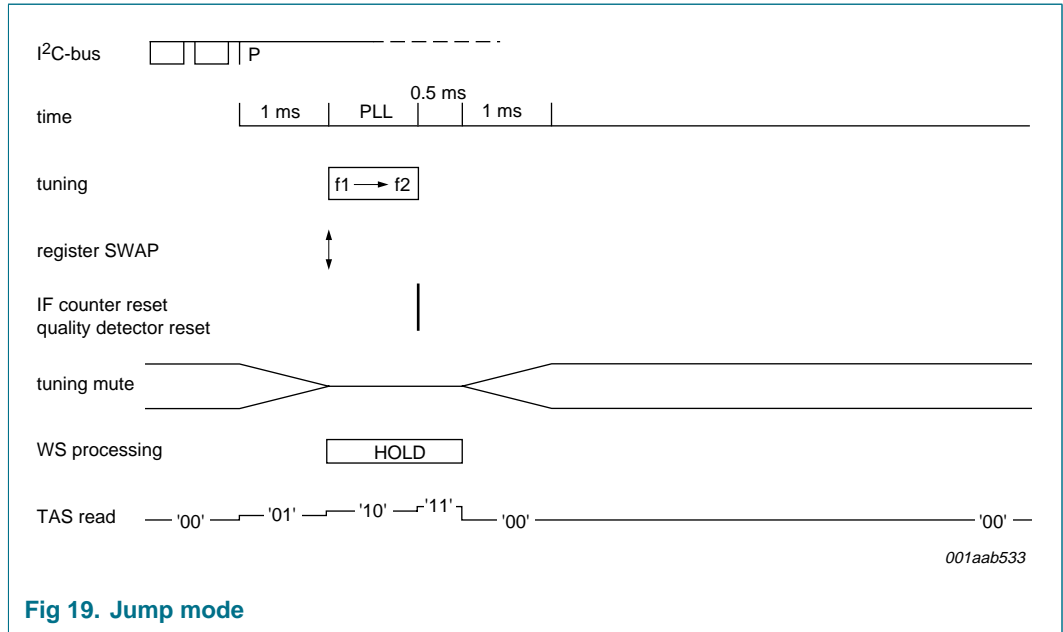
$I^2C$-bus

P

time

1 ms

PLL

0.5 ms

1 ms

tuning

f1 → f2

register SWAP

IF counter reset
quality detector reset

tuning mute

WS processing

HOLD

TAS read

'00'

'01'

'10'

'11'

'00'

'00'

001aab533

Fig 19. Jump mode